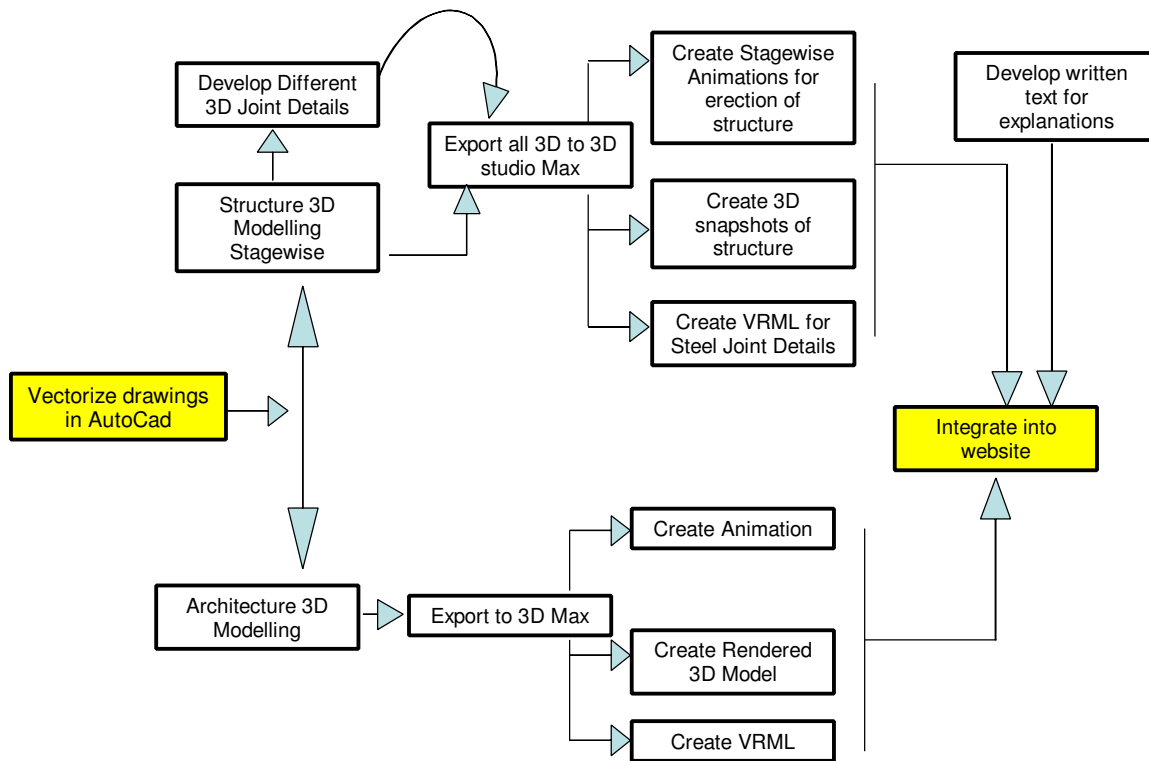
Develop Different 3D Joint Details

Structure 3D Modelling Stagewise

Export all 3D to 3D studio Max

Create Stagewise Animations for erection of structure

Create 3D snapshots of structure

Create VRML for Steel Joint Details

Develop written text for explanations

Vectorize drawings in AutoCad

Integrate into website

Architecture 3D Modelling

Export to 3D Max

Create Animation

Create Rendered 3D Model

Create VRML